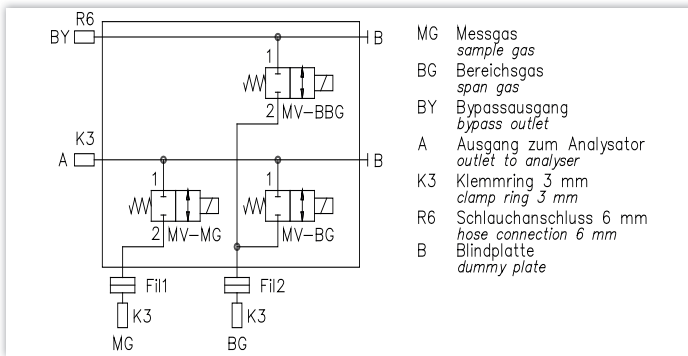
R6
BY
B
1
2 MV-BBG
K3
A
B
1
2 MV-MG
1
2 MV-BG
Fil1
Fil2
K3
K3
MG
BG

MG Messgas
sample gas
BG Bereichsgas
span gas
BY Bypassausgang
bypass outlet
A Ausgang zum Analysator
outlet to analyser
K3 Klemmring 3 mm
clamp ring 3 mm
R6 Schlauchanschluss 6 mm
hose connection 6 mm
B Blindplatte
dummy plate